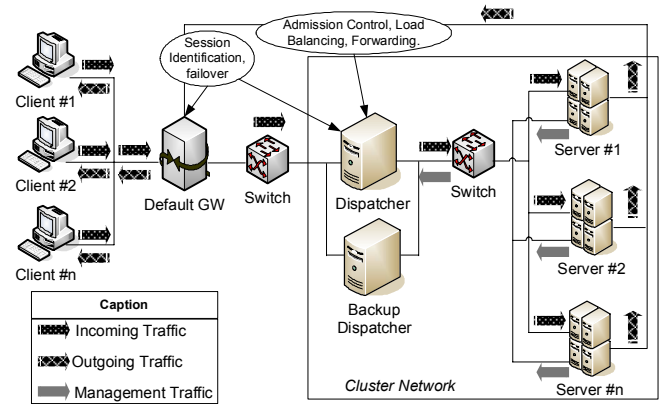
Admission Control, Load Balancing, Forwarding.

Session Identification, failover

Client #1

Client #2

Client #n

Default GW

Switch

Dispatcher

Switch

Backup Dispatcher

Server #1

Server #2

Server #n

Cluster Network

Caption

Incoming Traffic

Outgoing Traffic

Management Traffic